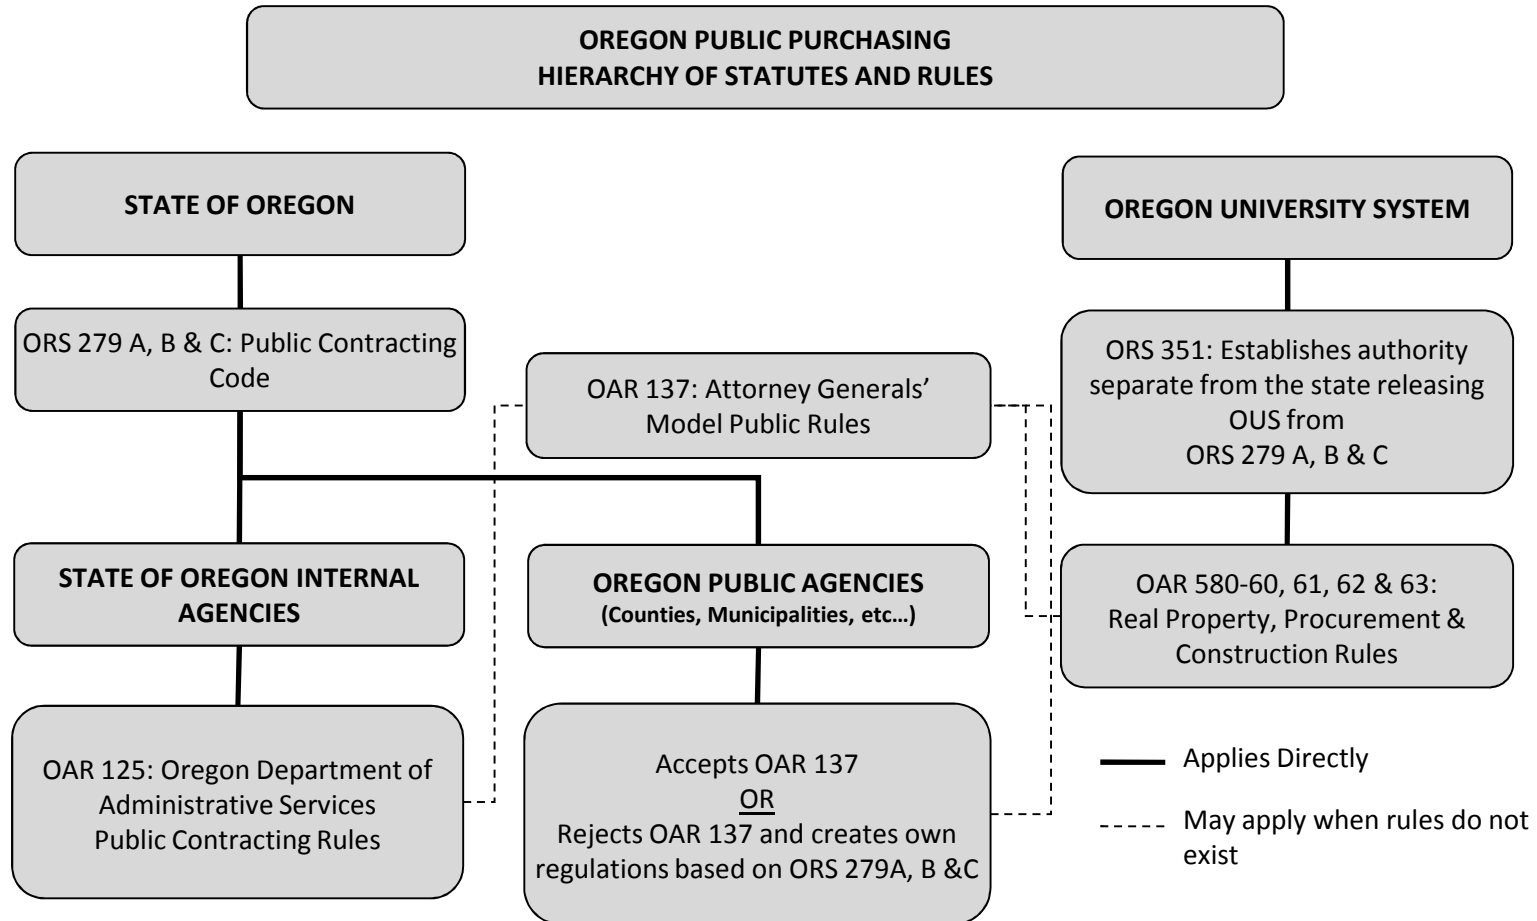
OREGON PUBLIC PURCHASING
HIERARCHY OF STATUTES AND RULES

STATE OF OREGON

ORS 279 A, B & C: Public Contracting Code

OAR 137: Attorney Generals' Model Public Rules

STATE OF OREGON INTERNAL AGENCIES

OAR 125: Oregon Department of Administrative Services Public Contracting Rules

OREGON PUBLIC AGENCIES
(Counties, Municipalities, etc…)

Accepts OAR 137
OR
Rejects OAR 137 and creates own regulations based on ORS 279A, B &C

OREGON UNIVERSITY SYSTEM

ORS 351: Establishes authority separate from the state releasing OUS from ORS 279 A, B & C

OAR 580-60, 61, 62 & 63: Real Property, Procurement & Construction Rules

Applies Directly

May apply when rules do not exist